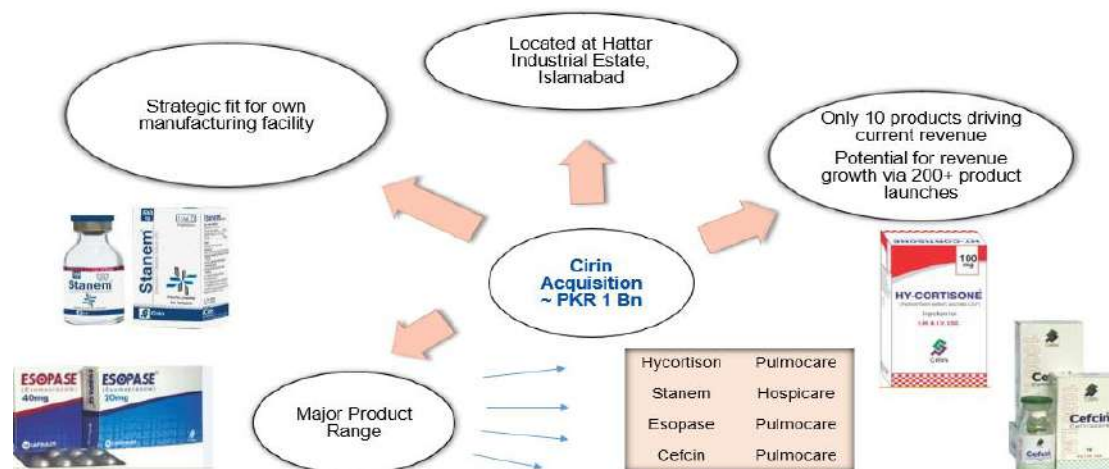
Located at Hattar Industrial Estate, Islamabad

Strategic fit for own manufacturing facility

Only 10 products driving current revenue
Potential for revenue growth via 200+ product launches

Stanem

Stanem

Cirin Acquisition ~ PKR 1 Bn

100 mg

HY-CORTISONE

ESOPASE 40mg

ESOPASE 20mg

Major Product Range

| Hycortison | Pulmocare |
|---|---|
| Stanem | Hospicare |
| Esopase | Pulmocare |
| Cefcin | Pulmocare |

Cefcin

Cefcin